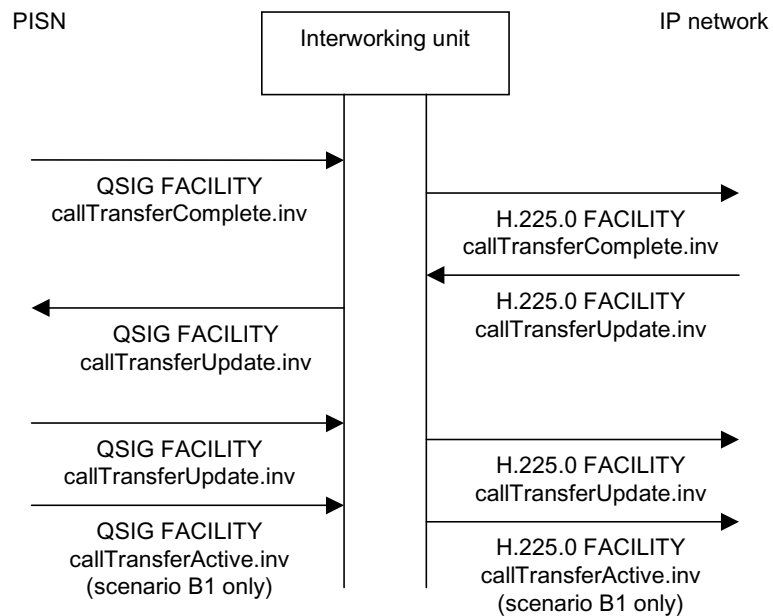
PISN

Interworking unit

IP network

QSIG FACILITY
callTransferComplete.inv

H.225.0 FACILITY
callTransferComplete.inv

H.225.0 FACILITY
callTransferUpdate.inv

QSIG FACILITY
callTransferUpdate.inv

QSIG FACILITY
callTransferUpdate.inv

H.225.0 FACILITY
callTransferUpdate.inv

QSIG FACILITY
callTransferActive.inv
(scenario B1 only)

H.225.0 FACILITY
callTransferActive.inv
(scenario B1 only)